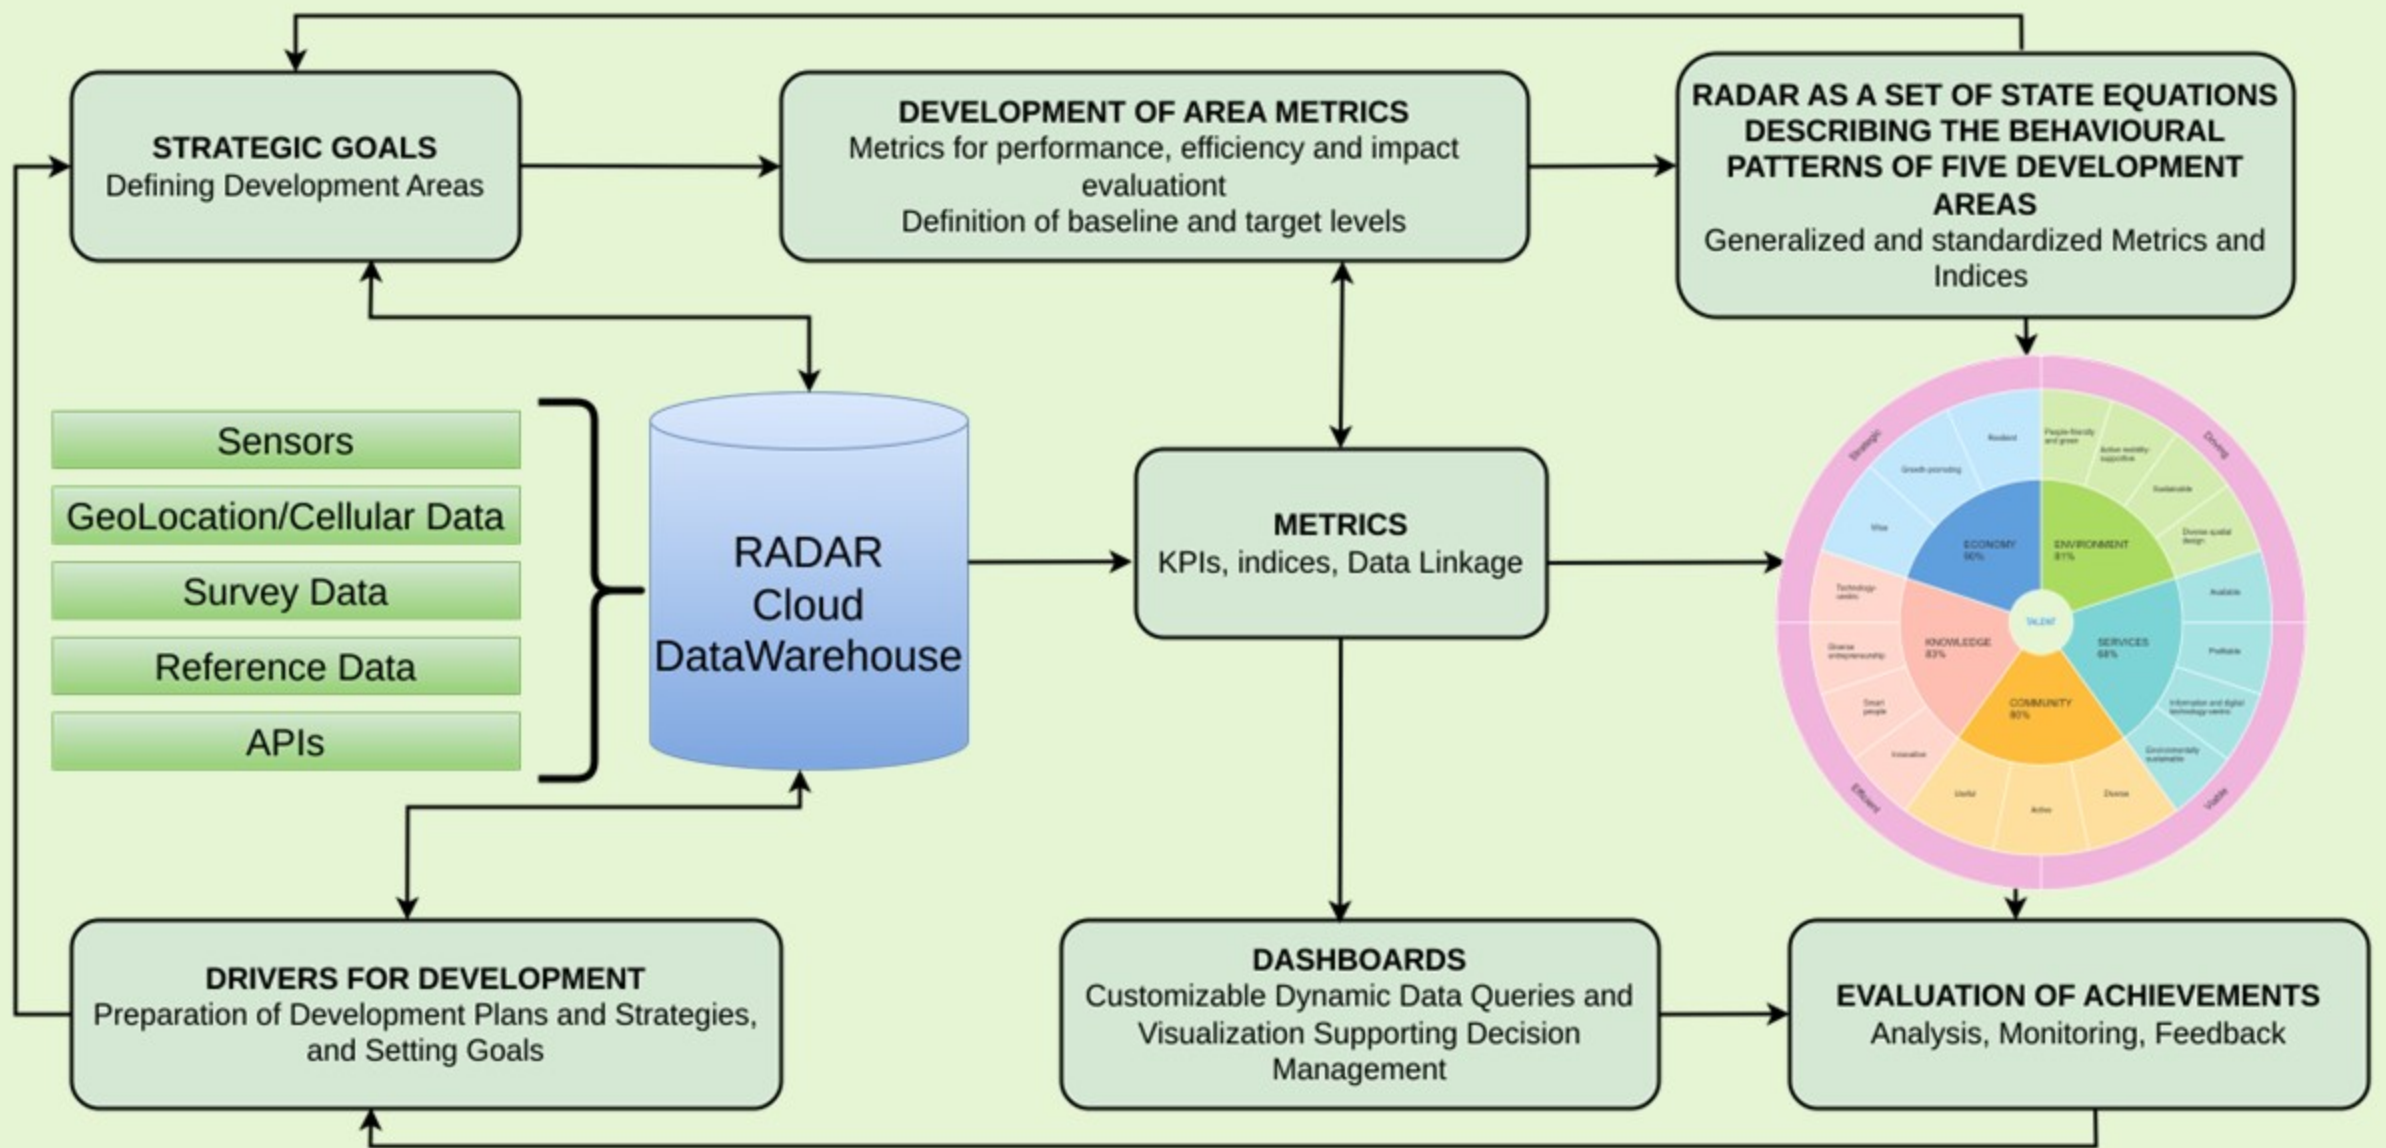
STRATEGIC GOALS
Defining Development Areas

DEVELOPMENT OF AREA METRICS
Metrics for performance, efficiency and impact evaluationt
Definition of baseline and target levels

RADAR AS A SET OF STATE EQUATIONS DESCRIBING THE BEHAVIOURAL PATTERNS OF FIVE DEVELOPMENT AREAS
Generalized and standardized Metrics and Indices

Sensors

GeoLocation/Cellular Data

Survey Data

Reference Data

APIs

RADAR Cloud DataWarehouse

METRICS
KPIs, indices, Data Linkage

Strategic
Driving
Efficient
Visible
Resilient
Growth-promoting
Wise
People-friendly and green
Active mobility supportive
Sustainable
Diverse spatial design
ECONOMY 90%
ENVIRONMENT 81%
Technology-centric
Diverse entrepreneurship
Smart people
Innovative
KNOWLEDGE 83%
TALDAT
SERVICES 68%
Available
Profitable
Information and digital technology-centric
Environmentally sustainable
COMMUNITY 80%
Useful
Active
Diverse

DRIVERS FOR DEVELOPMENT
Preparation of Development Plans and Strategies, and Setting Goals

DASHBOARDS
Customizable Dynamic Data Queries and Visualization Supporting Decision Management

EVALUATION OF ACHIEVEMENTS
Analysis, Monitoring, Feedback